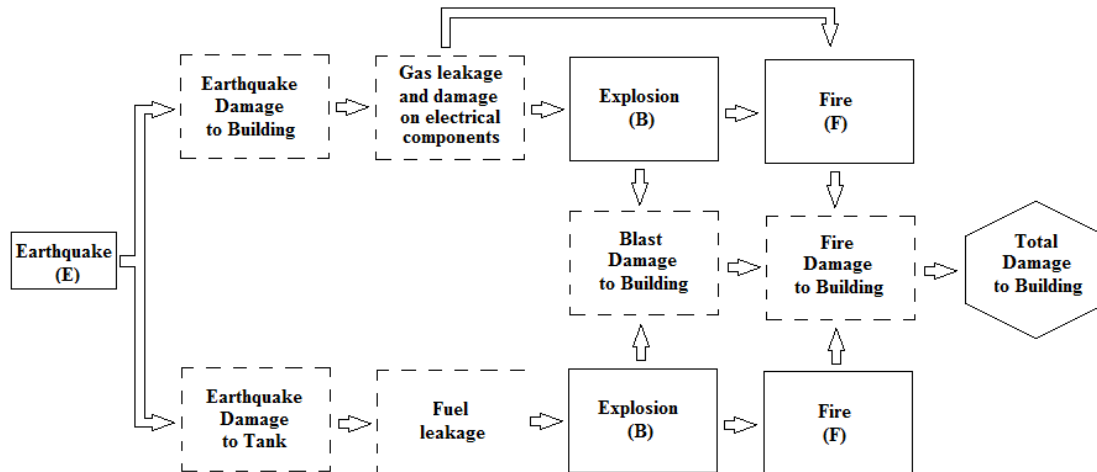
Earthquake
(E)

Earthquake
Damage
to Building

Gas leakage
and damage
on electrical
components

Explosion
(B)

Fire
(F)

Blast
Damage
to Building

Fire
Damage
to Building

Total
Damage
to Building

Earthquake
Damage
to Tank

Fuel
leakage

Explosion
(B)

Fire
(F)